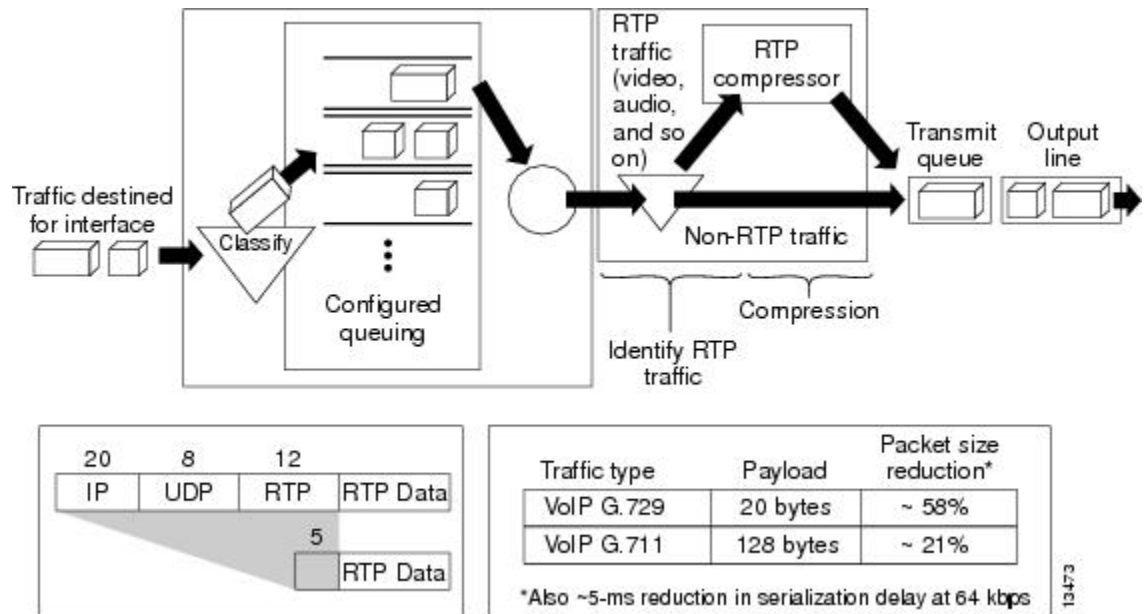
Traffic destined for interface

Classify

Configured queuing

RTP traffic (video, audio, and so on)

RTP compressor

Non-RTP traffic

Identify RTP traffic

Compression

Transmit queue

Output line

| 20 | 8 | 12 | |
|---|---|---|---|
| IP | UDP | RTP | RTP Data |

5

RTP Data

| Traffic type | Payload | Packet size reduction* |
|---|---|---|
| VoIP G.729 | 20 bytes | ~ 58% |
| VoIP G.711 | 128 bytes | ~ 21% |

*Also ~5-ms reduction in serialization delay at 64 kbps

13473